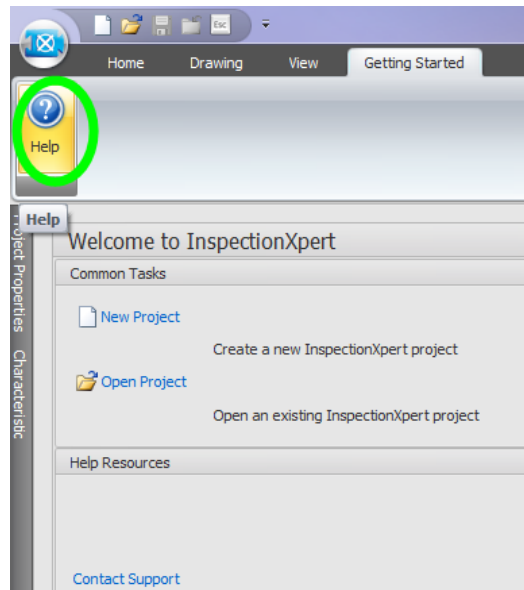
Esc

Home Drawing View Getting Started

Help

Help

Project Properties Characteristic

Welcome to InspectionXpert

Common Tasks

New Project

Create a new InspectionXpert project

Open Project

Open an existing InspectionXpert project

Help Resources

Contact Support